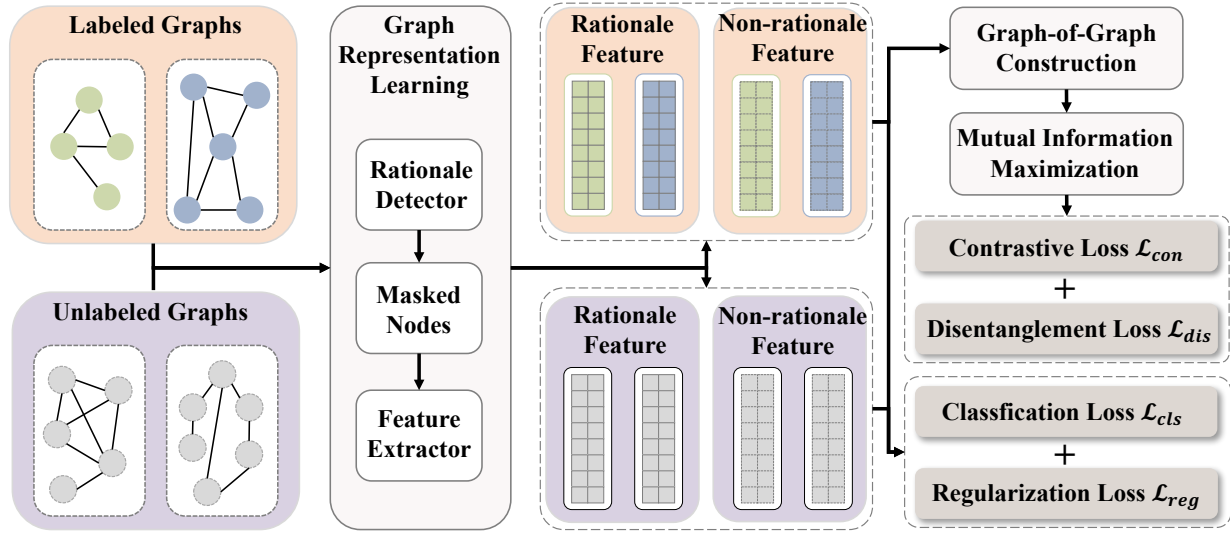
Labeled Graphs

Unlabeled Graphs

Graph Representation Learning

Rationale Detector

Masked Nodes

Feature Extractor

Rationale Feature

Non-rationale Feature

Rationale Feature

Non-rationale Feature

Graph-of-Graph Construction

Mutual Information Maximization

Contrastive Loss $\mathcal{L}_{con}$

+

Disentanglement Loss $\mathcal{L}_{dis}$

Classfication Loss $\mathcal{L}_{cls}$

+

Regularization Loss $\mathcal{L}_{reg}$